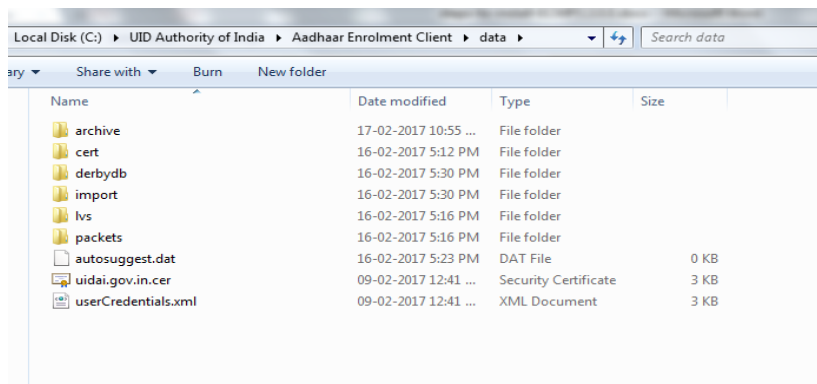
Local Disk (C:) ▸ UID Authority of India ▸ Aadhaar Enrolment Client ▸ data ▸

Search data

ary ▾ Share with ▾ Burn New folder

| Name | Date modified | Type | Size |
|---|---|---|---|
| archive | 17-02-2017 10:55 ... | File folder | |
| cert | 16-02-2017 5:12 PM | File folder | |
| derbydb | 16-02-2017 5:30 PM | File folder | |
| import | 16-02-2017 5:30 PM | File folder | |
| lvs | 16-02-2017 5:16 PM | File folder | |
| packets | 16-02-2017 5:16 PM | File folder | |
| autosuggest.dat | 16-02-2017 5:23 PM | DAT File | 0 KB |
| uidai.gov.in.cer | 09-02-2017 12:41 ... | Security Certificate | 3 KB |
| userCredentials.xml | 09-02-2017 12:41 ... | XML Document | 3 KB |